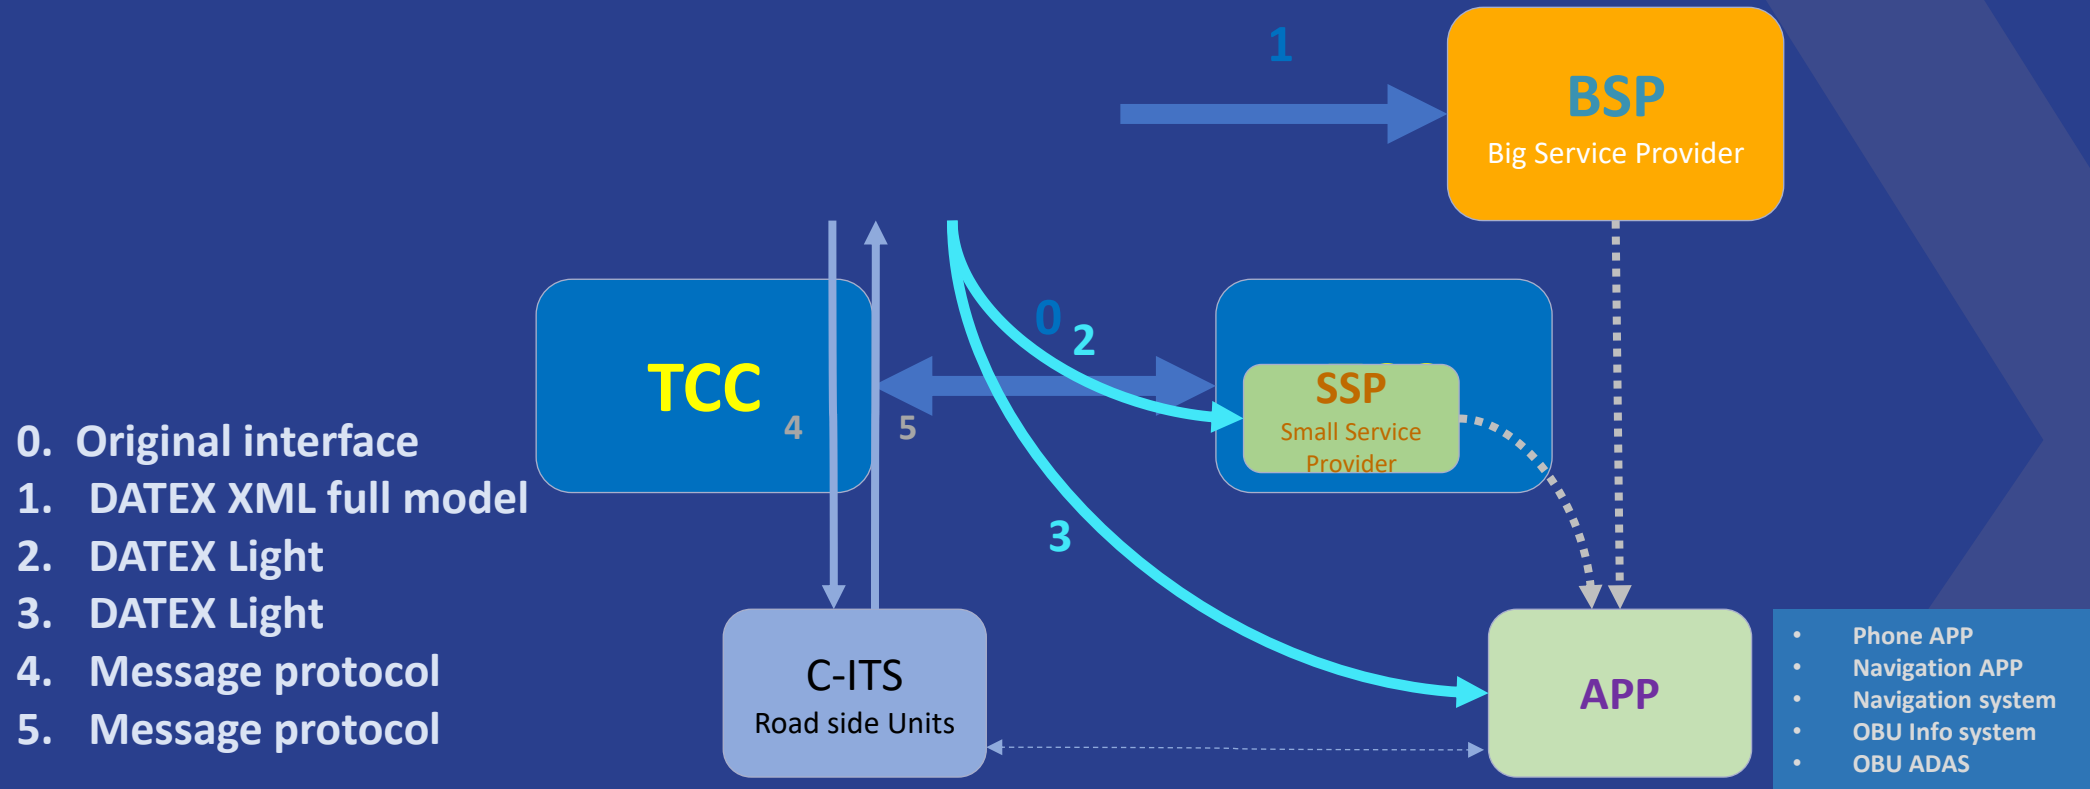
1

BSP
Big Service Provider

TCC

0 2

SSP
Small Service Provider

4 5

3

0. Original interface
1. DATEX XML full model
2. DATEX Light
3. DATEX Light
4. Message protocol
5. Message protocol

C-ITS
Road side Units

APP

- Phone APP
- Navigation APP
- Navigation system
- OBU Info system
- OBU ADAS